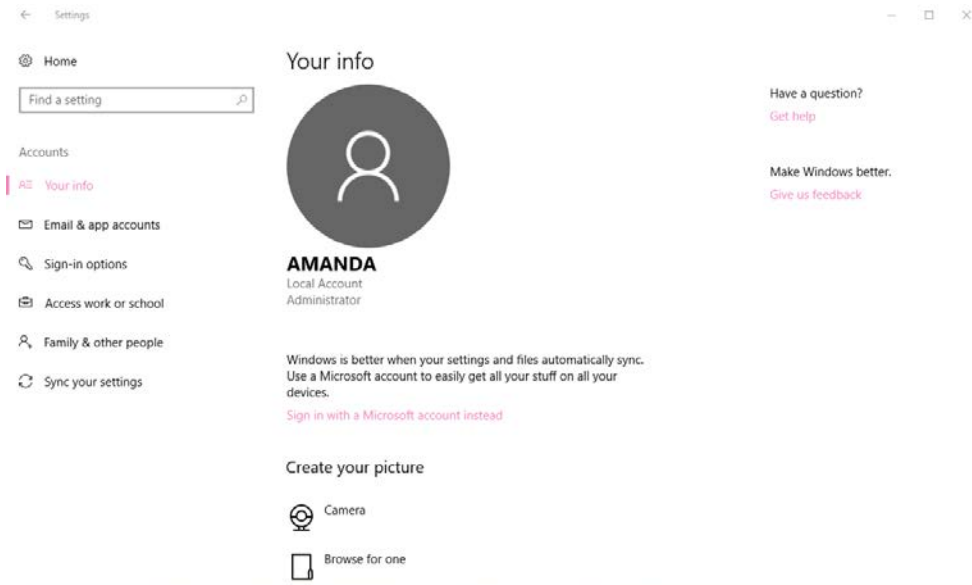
Settings

Home

Find a setting

Accounts

Your info

Email & app accounts

Sign-in options

Access work or school

Family & other people

Sync your settings

Your info

AMANDA
Local Account
Administrator

Windows is better when your settings and files automatically sync. Use a Microsoft account to easily get all your stuff on all your devices.

Sign in with a Microsoft account instead

Create your picture

Camera

Browse for one

Have a question?
Get help

Make Windows better.
Give us feedback